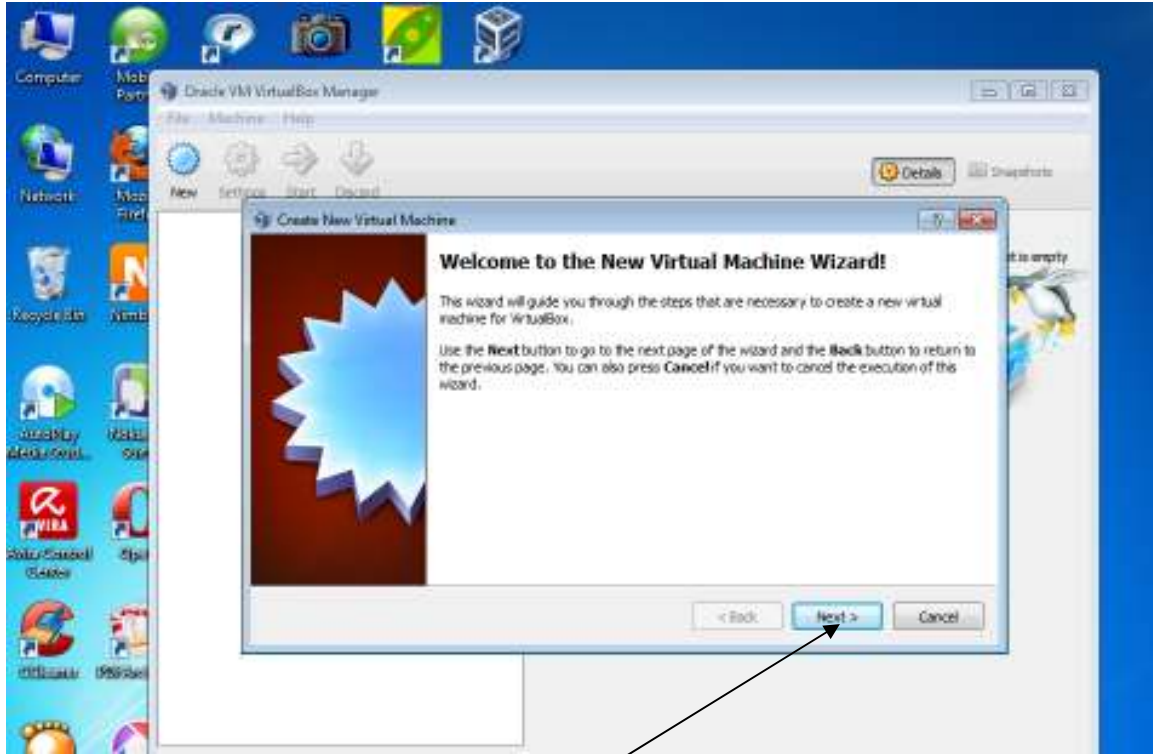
Computer
Mob Part
Network
Moz Firef
Recycle Bin
Nimb
AutoPlay Media Studi...
Nokia Suite
AVIRA
Avira Control Center
Oper
CCleaner
PBrowser

Oracle VM VirtualBox Manager
File Machine Help
New Settings Start Discard
Details Snapshots
t is empty

Create New Virtual Machine
Welcome to the New Virtual Machine Wizard!
This wizard will guide you through the steps that are necessary to create a new virtual machine for VirtualBox.
Use the **Next** button to go to the next page of the wizard and the **Back** button to return to the previous page. You can also press **Cancel** if you want to cancel the execution of this wizard.
< Back Next > Cancel